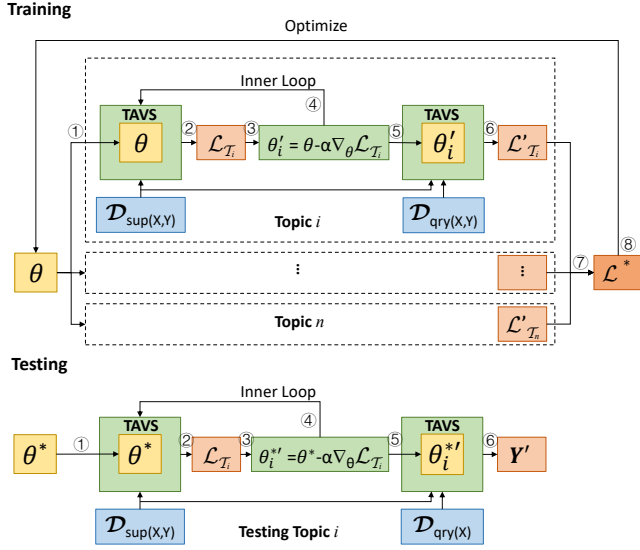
Training

Optimize

Inner Loop

④

①

TAVS

$\theta$

②

$\mathcal{L}_{\mathcal{T}_i}$

③

$\theta_i' = \theta - \alpha\nabla_\theta\mathcal{L}_{\mathcal{T}_i}$

⑤

TAVS

$\theta_i'$

⑥

$\mathcal{L}'_{\mathcal{T}_i}$

$\mathcal{D}_{\text{sup}(X,Y)}$

Topic $i$

$\mathcal{D}_{\text{qry}(X,Y)}$

⑧

$\theta$

⋮

⋮

⑦

$\mathcal{L}^*$

Topic $n$

$\mathcal{L}'_{\mathcal{T}_n}$

Testing

Inner Loop

④

$\theta^*$

①

TAVS

$\theta^*$

②

$\mathcal{L}_{\mathcal{T}_i}$

③

$\theta_i^{*\prime} = \theta^* - \alpha\nabla_\theta\mathcal{L}_{\mathcal{T}_i}$

⑤

TAVS

$\theta_i^{*\prime}$

⑥

$\boldsymbol{Y}'$

$\mathcal{D}_{\text{sup}(X,Y)}$

Testing Topic $i$

$\mathcal{D}_{\text{qry}(X)}$